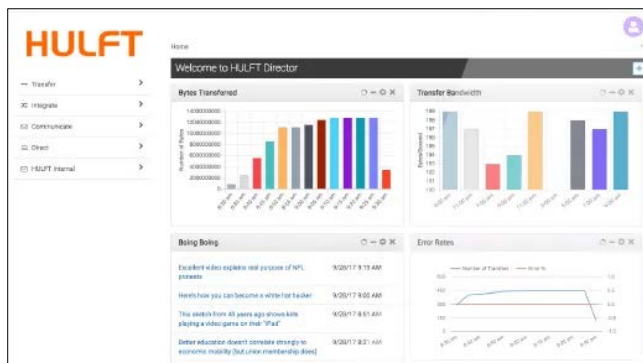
HULFT

Transfer
Integrate
Communicate
Direct
HULFT Internal

Home

Welcome to HULFT Director

Bytes Transferred

14000000000
12000000000
10000000000
8000000000
6000000000
4000000000
2000000000
0

Number of Bytes

Transfer Bandwidth

Error Rates

Number of Transfers
Error %

400
300
200
100
0

Boing Boing

| | |
|---|---|
| Excellent video explains real purpose of NFL protests | 9/28/17 9:13 AM |
| Here's how you can become a white hat hacker | 9/28/17 9:00 AM |
| This sketch from 40 years ago shows kids playing a video game on their "iPad" | 9/28/17 8:51 AM |
| Better education doesn't correlate strongly to economic mobility (but union membership does) | 9/28/17 8:31 AM |